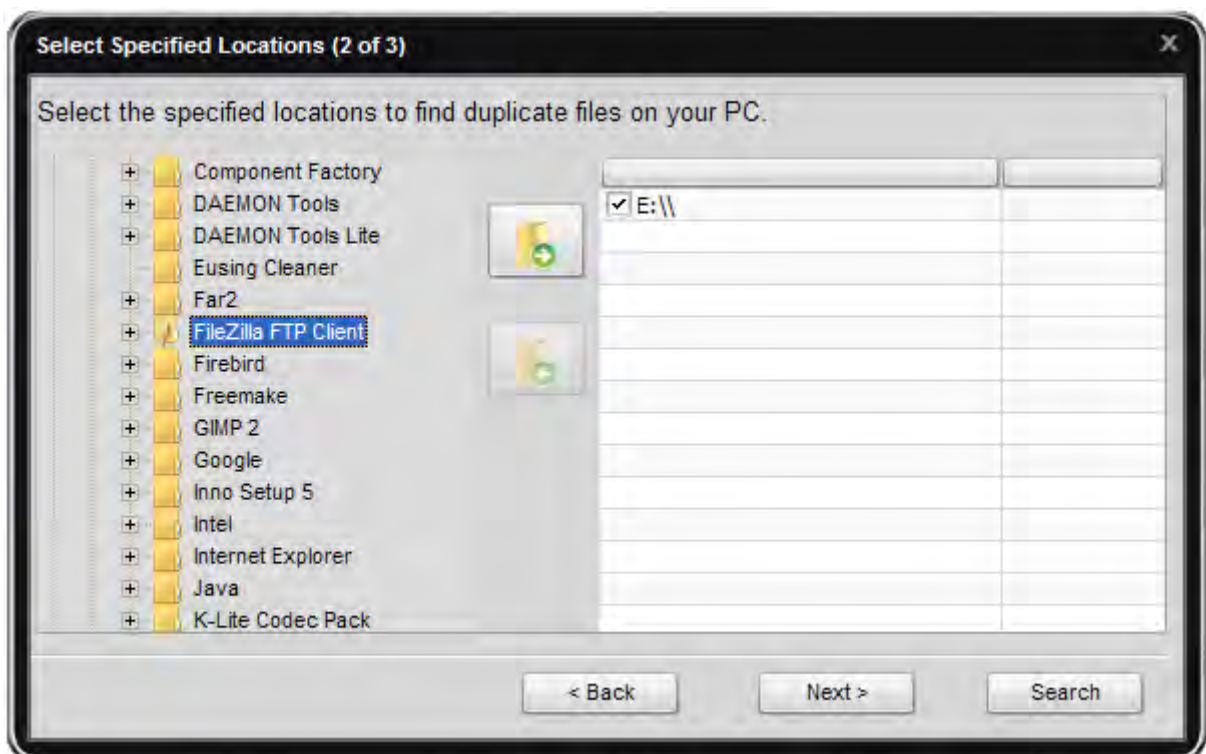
Select Specified Locations (2 of 3)

Select the specified locations to find duplicate files on your PC.

Component Factory
DAEMON Tools
DAEMON Tools Lite
Eusing Cleaner
Far2
FileZilla FTP Client
Firebird
Freemake
GIMP 2
Google
Inno Setup 5
Intel
Internet Explorer
Java
K-Lite Codec Pack

E:\\

< Back
Next >
Search